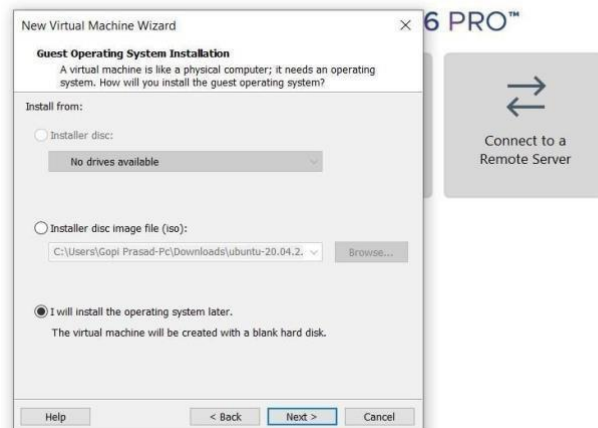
New Virtual Machine Wizard ×

6 PRO™

Guest Operating System Installation

A virtual machine is like a physical computer; it needs an operating system. How will you install the guest operating system?

Install from:

Installer disc:

No drives available

Installer disc image file (iso):

C:\Users\Gopi Prasad-Pc\Downloads\ubuntu-20.04.2.

Browse...

I will install the operating system later.

The virtual machine will be created with a blank hard disk.

Help

< Back

Next >

Cancel

Connect to a Remote Server